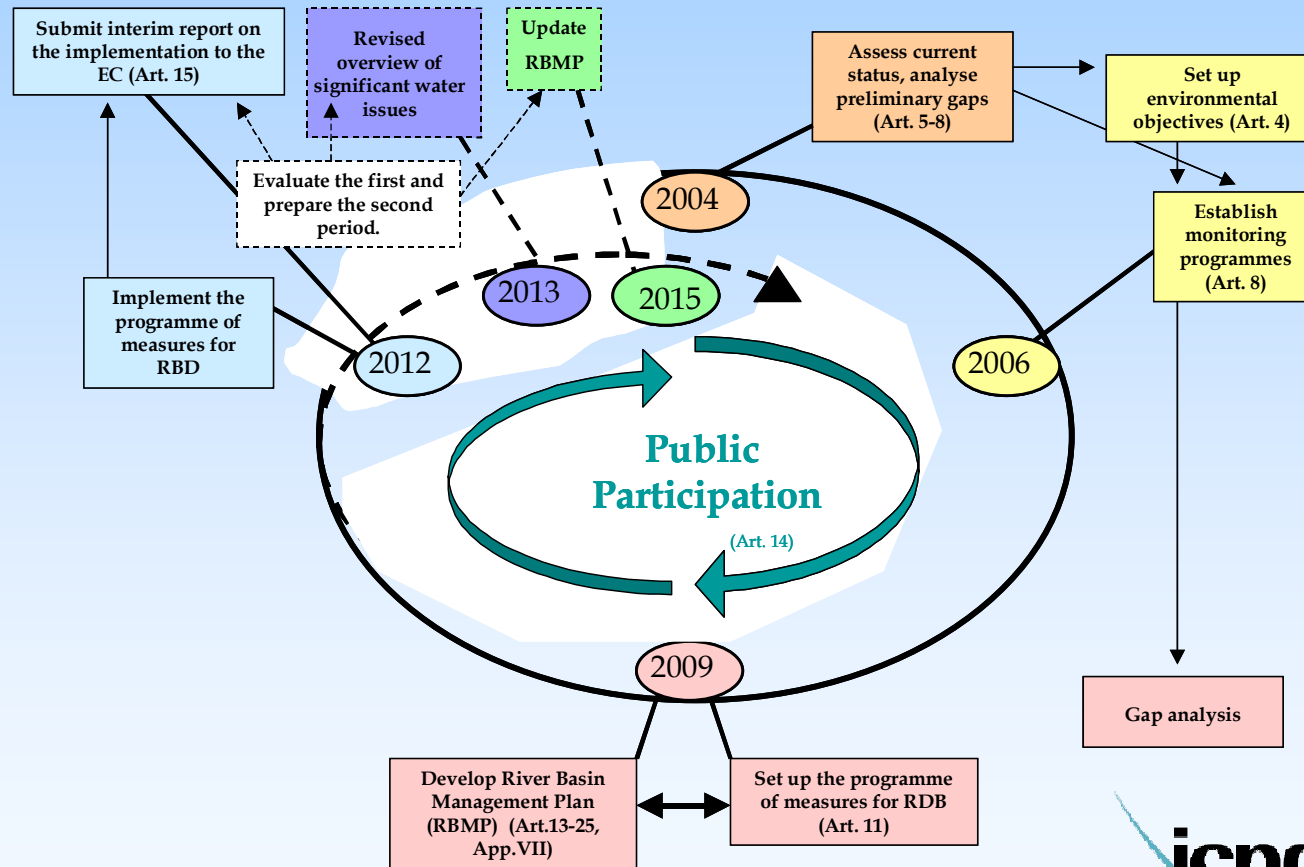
Submit interim report on the implementation to the EC (Art. 15)

Revised overview of significant water issues

Update RBMP

Assess current status, analyse preliminary gaps (Art. 5-8)

Set up environmental objectives (Art. 4)

Evaluate the first and prepare the second period.

2004

Establish monitoring programmes (Art. 8)

2013

2015

Implement the programme of measures for RBD

2012

2006

Public Participation

(Art. 14)

2009

Gap analysis

Develop River Basin Management Plan (RBMP) (Art.13-25, App.VII)

Set up the programme of measures for RDB (Art. 11)

icp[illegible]